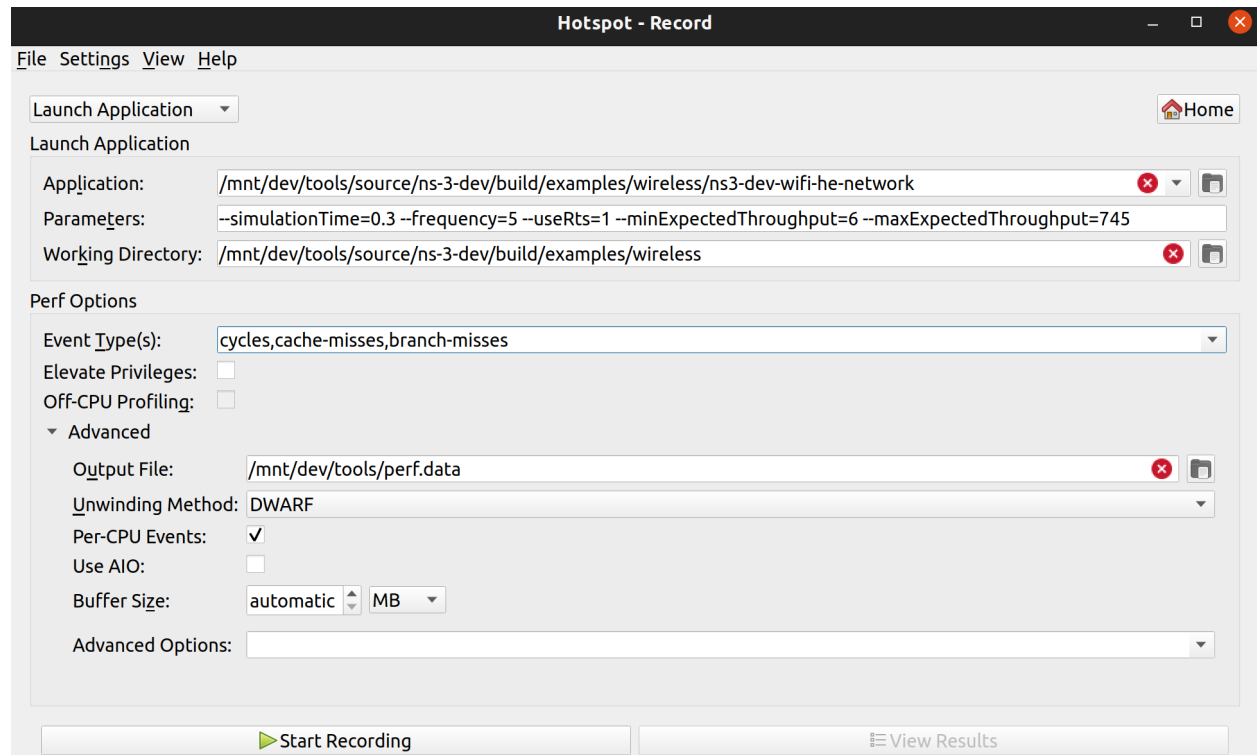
Hotspot - Record

File Settings View Help

Launch Application

Home

Launch Application

Application: /mnt/dev/tools/source/ns-3-dev/build/examples/wireless/ns3-dev-wifi-he-network

Parameters: --simulationTime=0.3 --frequency=5 --useRts=1 --minExpectedThroughput=6 --maxExpectedThroughput=745

Working Directory: /mnt/dev/tools/source/ns-3-dev/build/examples/wireless

Perf Options

Event Type(s): cycles,cache-misses,branch-misses

Elevate Privileges:

Off-CPU Profiling:

Advanced

Output File: /mnt/dev/tools/perf.data

Unwinding Method: DWARF

Per-CPU Events: ✓

Use AIO:

Buffer Size: automatic MB

Advanced Options:

Start Recording

View Results